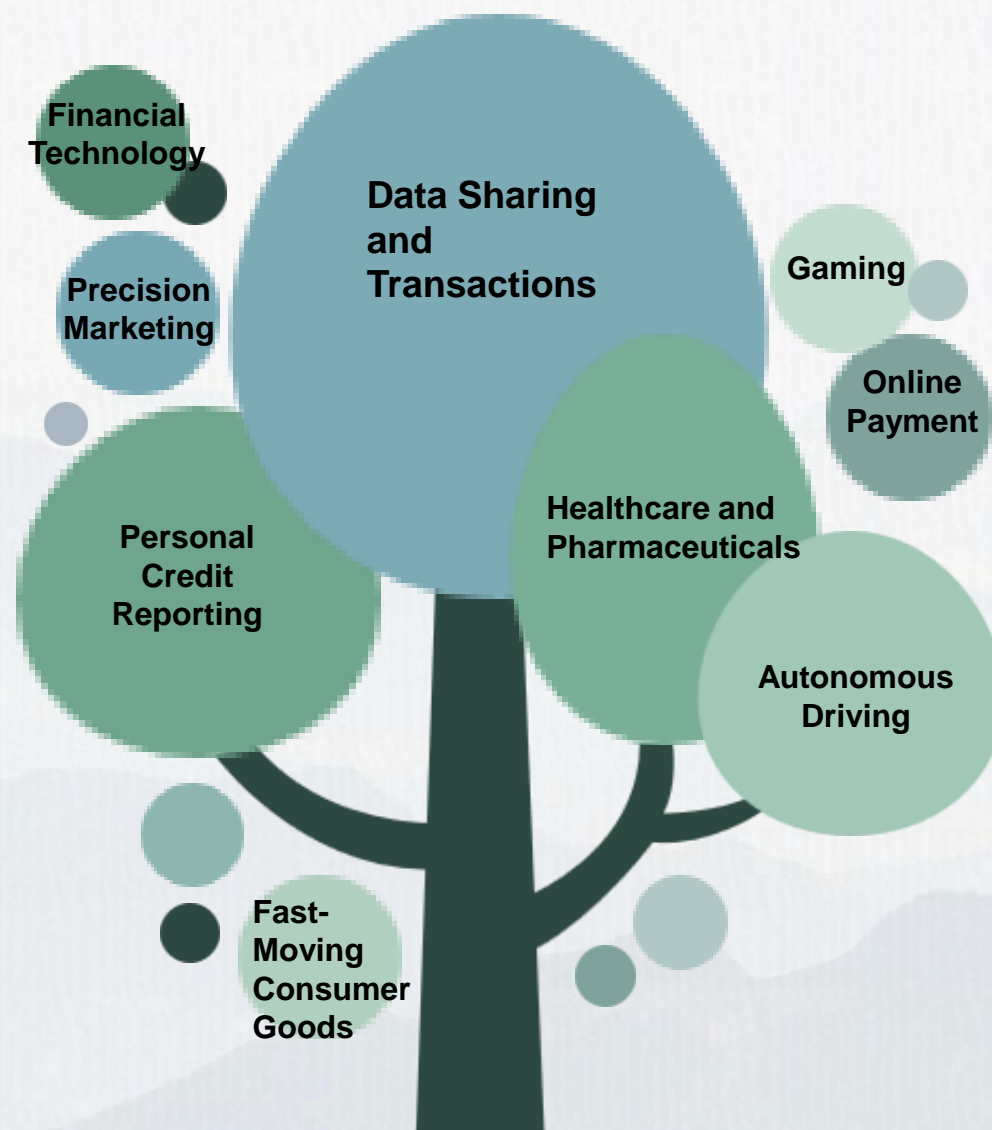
Financial Technology

Data Sharing and Transactions

Gaming

Precision Marketing

Online Payment

Personal Credit Reporting

Healthcare and Pharmaceuticals

Autonomous Driving

Fast-Moving Consumer Goods